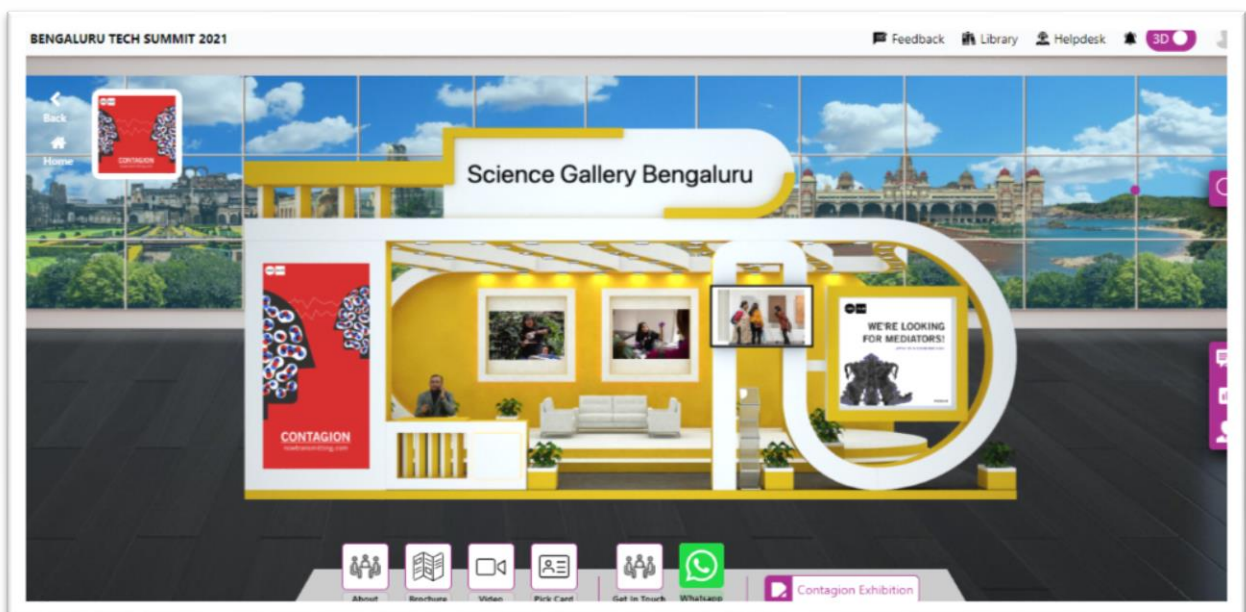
BENGALURU TECH SUMMIT 2021

Feedback Library Helpdesk 3D

Back

Home

CONTAGION

Science Gallery Bengaluru

CONTAGION

WE'RE LOOKING FOR MEDIATORS!

About Brochure Video Pick Card Get in Touch Whatsapp

Contagion Exhibition